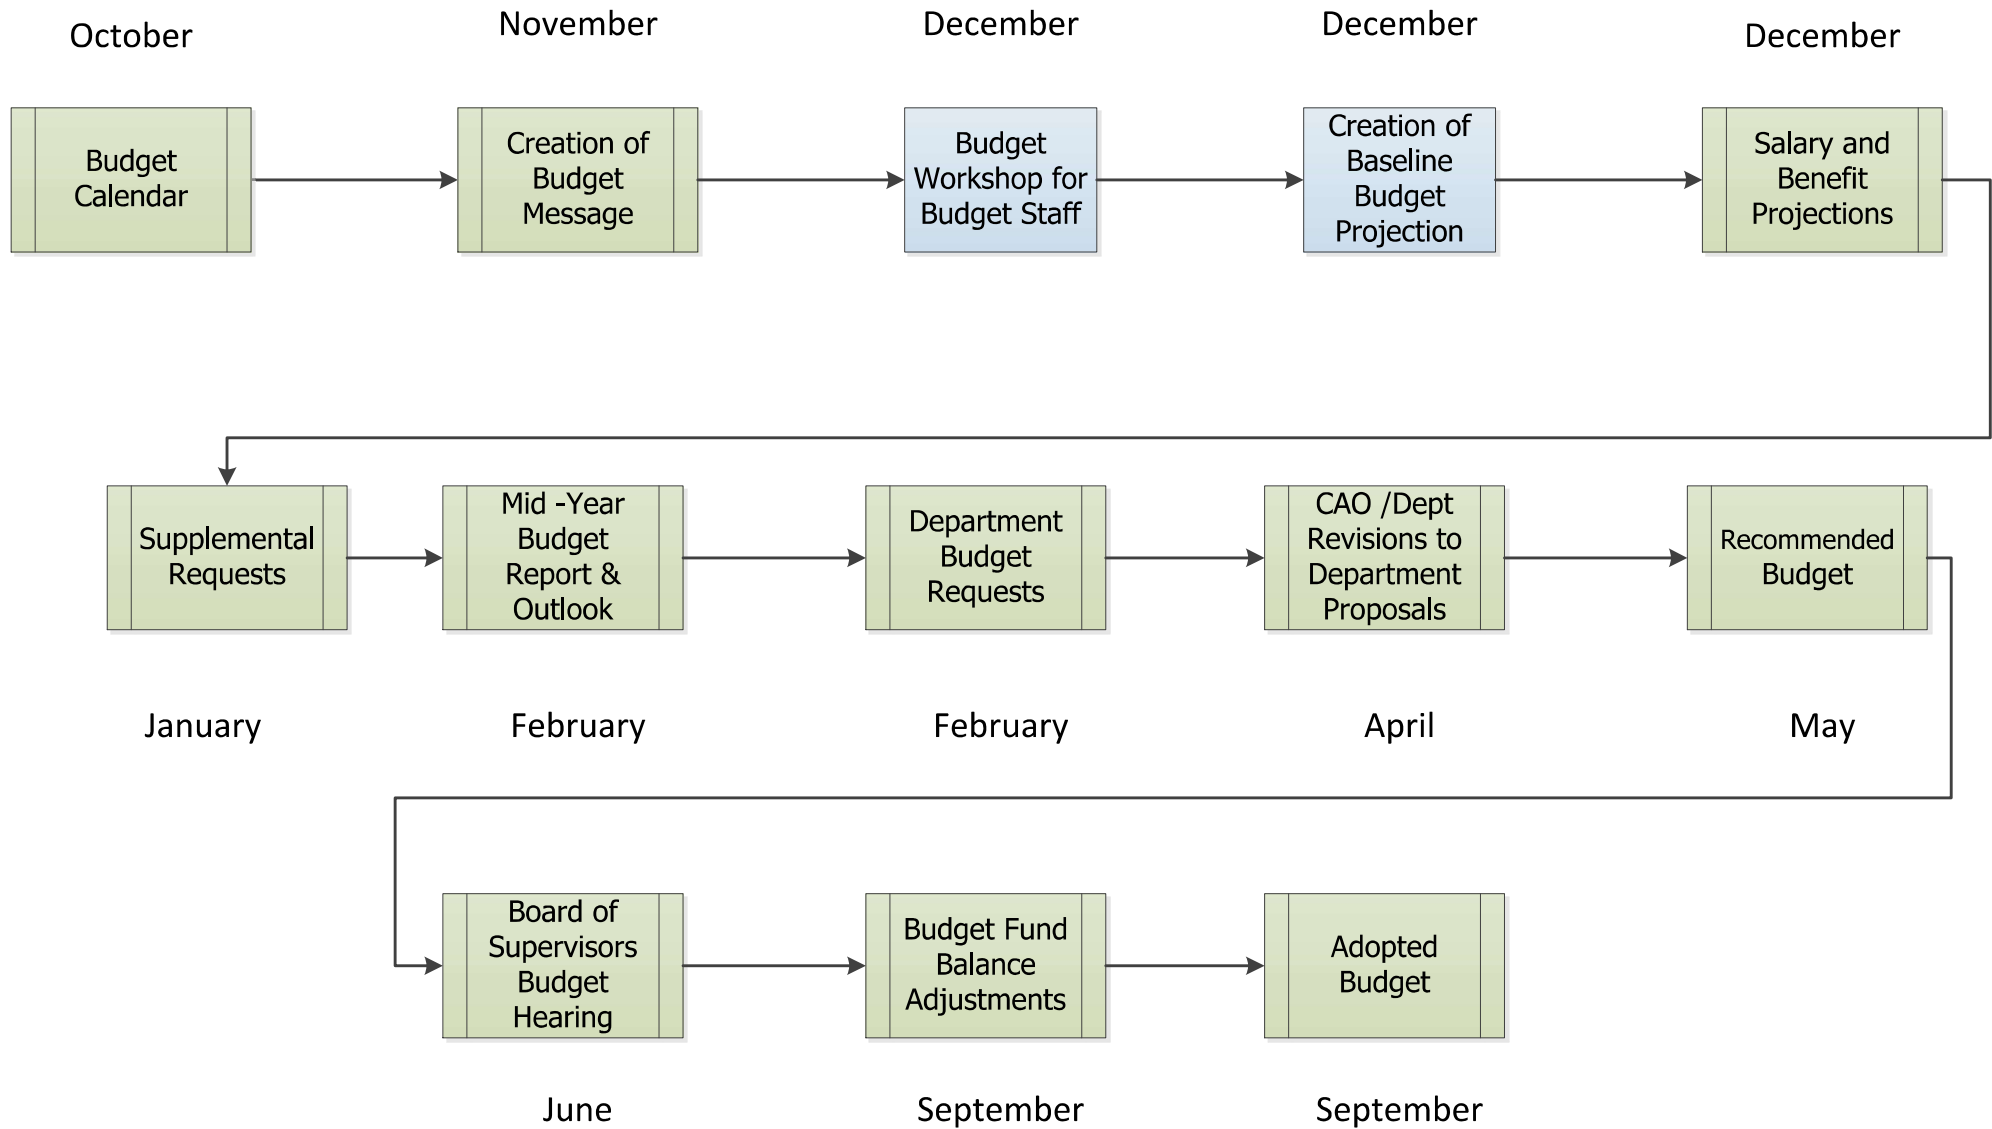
October

Budget Calendar

November

Creation of Budget Message

December

Budget Workshop for Budget Staff

December

Creation of Baseline Budget Projection

December

Salary and Benefit Projections

Supplemental Requests

January

Mid -Year Budget Report & Outlook

February

Department Budget Requests

February

CAO /Dept Revisions to Department Proposals

April

Recommended Budget

May

Board of Supervisors Budget Hearing

June

Budget Fund Balance Adjustments

September

Adopted Budget

September